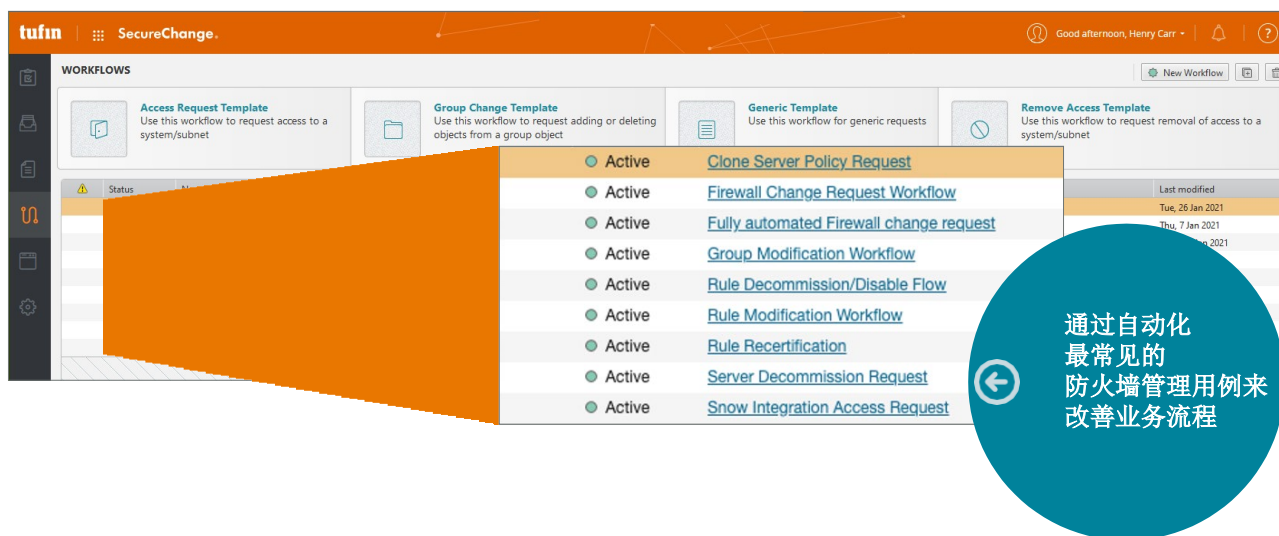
tufin | SecureChange.

Good afternoon, Henry Carr

WORKFLOWS

New Workflow

Access Request Template
Use this workflow to request access to a system/subnet

Group Change Template
Use this workflow to request adding or deleting objects from a group object

Generic Template
Use this workflow for generic requests

Remove Access Template
Use this workflow to request removal of access to a system/subnet

Status

Last modified
Tue, 26 Jan 2021
Thu, 7 Jan 2021

| | |
|---|---|
| Active | Clone Server Policy Request |
| Active | Firewall Change Request Workflow |
| Active | Fully automated Firewall change request |
| Active | Group Modification Workflow |
| Active | Rule Decommission/Disable Flow |
| Active | Rule Modification Workflow |
| Active | Rule Recertification |
| Active | Server Decommission Request |
| Active | Snow Integration Access Request |

通过自动化
最常见的
防火墙管理用例来
改善业务流程